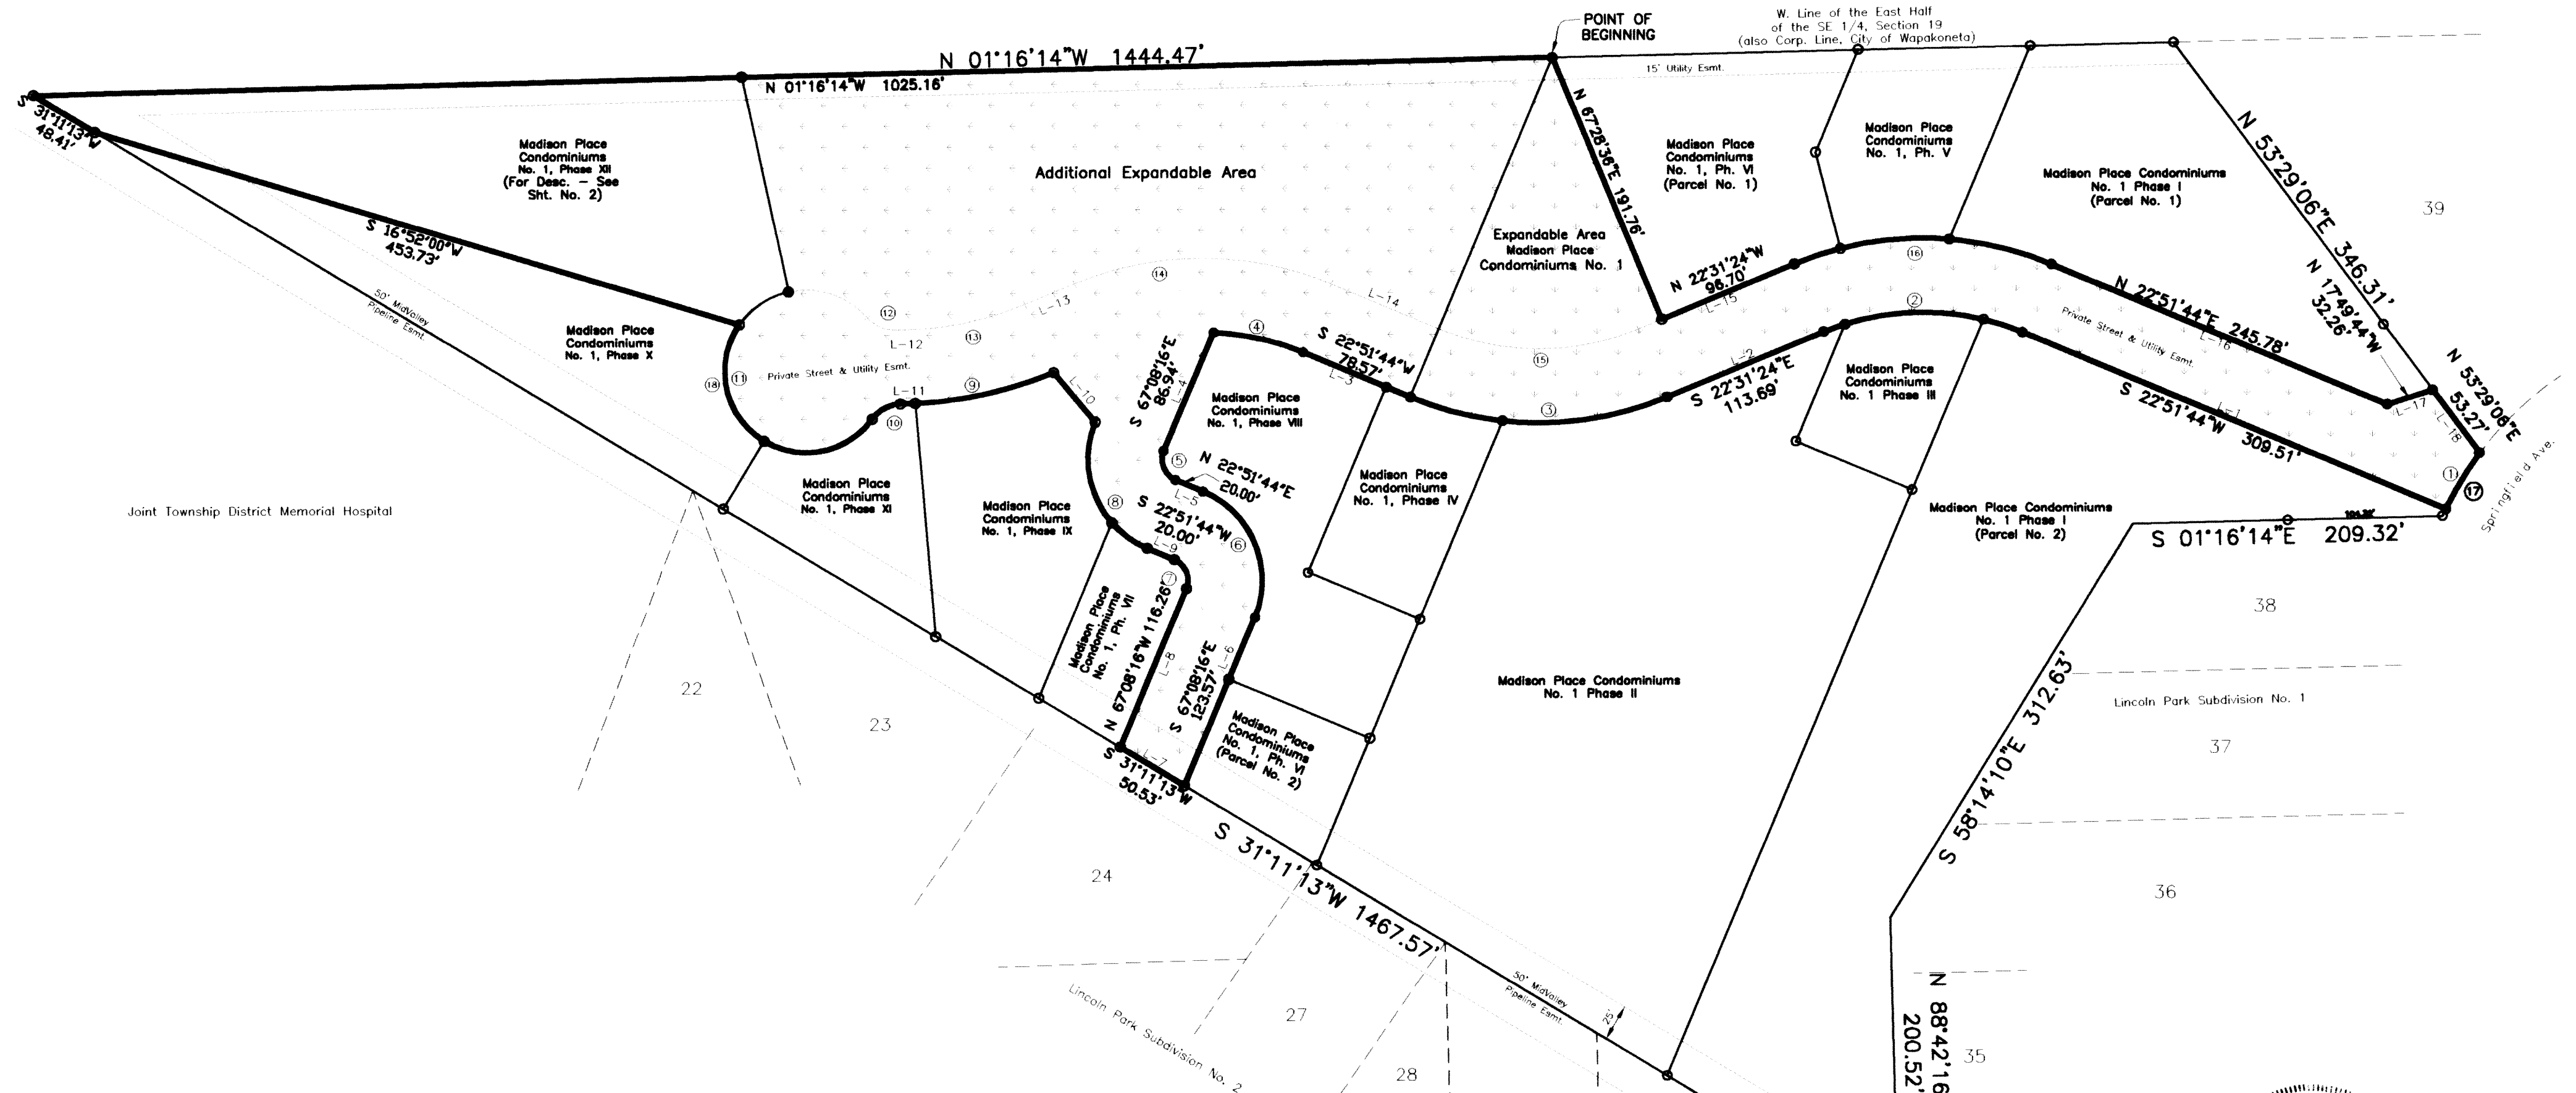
POINT OF BEGINNING

W. Line of the East Half of the SE 1/4, Section 19 (also Corp. Line, City of Wapakoneta)

N 01°16'14"W 1444.47'

N 01°16'14"W 1025.16'

15' Utility Esmt.

S 31°11'13"W 48.41'

Madison Place Condominiums No. 1, Phase XII (For Desc. — See Sht. No. 2)

Additional Expandable Area

N 67°28'36"E 191.76'

Madison Place Condominiums No. 1, Ph. VI (Parcel No. 1)

Madison Place Condominiums No. 1, Ph. V

Madison Place Condominiums No. 1 Phase I (Parcel No. 1)

N 53°29'06"E 346.31'

39

S 16°52'00"W 453.73'

Expandable Area Madison Place Condominiums No. 1

N 22°31'24"W 96.70'

L-15

16

N 22°51'44"E 245.78'

N 17°49'44"W 32.26'

14

L-14

L-13

12

13

L-12

Madison Place Condominiums No. 1, Phase X

50' MidValley Pipeline Esmt.

11

18

Private Street & Utility Esmt.

L-11

9

10

L-10

4

S 22°51'44"W 78.57'

L-3

S 67°08'16"E 86.94'

L-4

Madison Place Condominiums No. 1, Phase VIII

15

3

2

L-2

S 22°31'24"E 113.69'

Madison Place Condominiums No. 1 Phase III

Private Street & Utility Esmt.

L-16

S 22°51'44"W 309.51'

L-1

L-17

L-18

N 53°29'06"E 53.27'

1

17

Springfield Ave.

Madison Place Condominiums No. 1, Phase XI

Madison Place Condominiums No. 1, Phase IX

5

N 22°51'44"E 20.00'

L-5

Madison Place Condominiums No. 1, Phase IV

8

S 22°51'44"W 20.00'

L-9

6

7

Joint Township District Memorial Hospital

Madison Place Condominiums No. 1 Phase I (Parcel No. 2)

S 01°16'14"E 209.32'

38

Madison Place Condominiums No. 1, Ph. VII

N 67°08'16"W 116.26'

L-8

S 67°08'16"E 123.57'

L-6

Madison Place Condominiums No. 1, Ph. VI (Parcel No. 2)

Madison Place Condominiums No. 1 Phase II

Lincoln Park Subdivision No. 1

37

S 58°14'10"E 312.63'

22

23

S 31°11'13"W 50.53'

L-7

24

S 31°11'13"W 1467.57'

36

50' MidValley Pipeline Esmt.

25

27

Lincoln Park Subdivision No. 2

28

N 88°42'16 200.52'

35